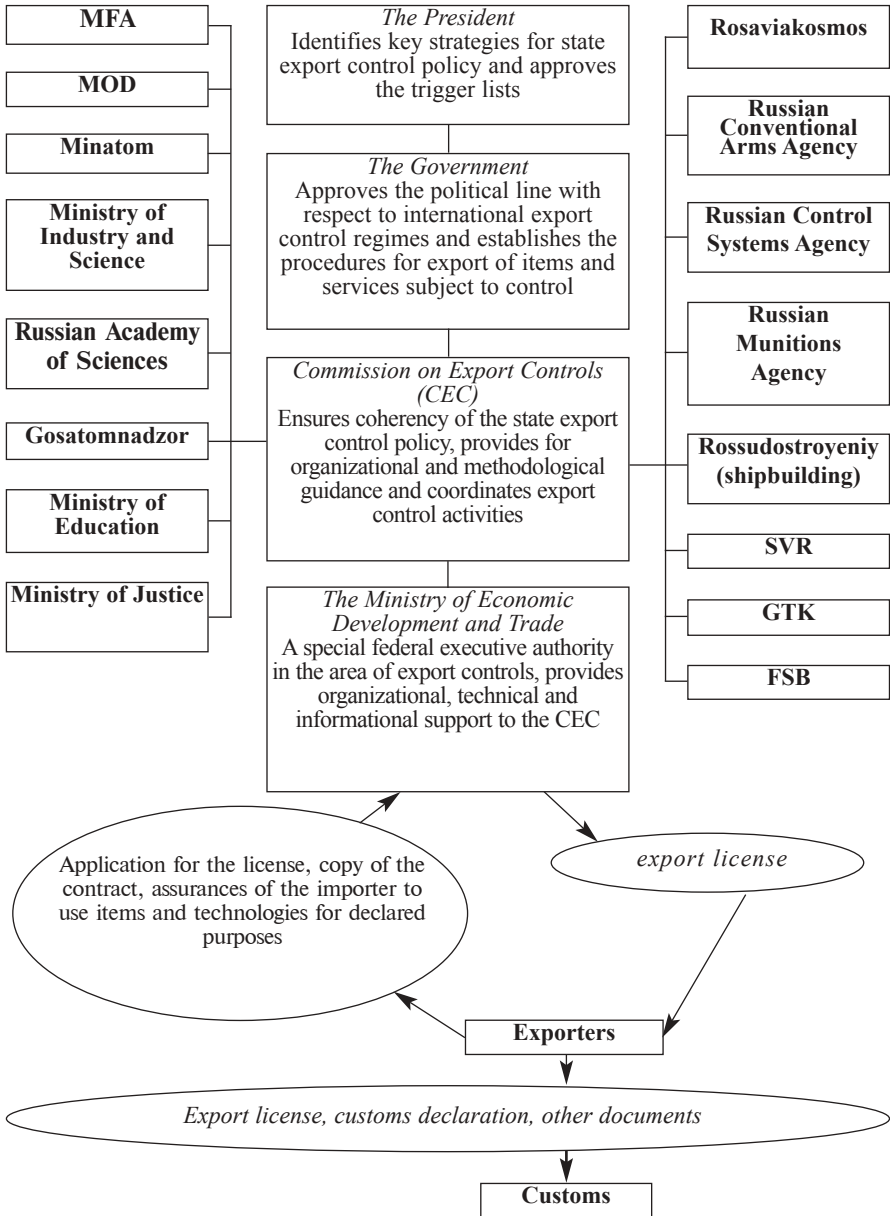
MFA

MOD

Minatom

Ministry of Industry and Science

Russian Academy of Sciences

Gosatomnadzor

Ministry of Education

Ministry of Justice

*The President*
Identifies key strategies for state export control policy and approves the trigger lists

*The Government*
Approves the political line with respect to international export control regimes and establishes the procedures for export of items and services subject to control

*Commission on Export Controls (CEC)*
Ensures coherency of the state export control policy, provides for organizational and methodological guidance and coordinates export control activities

*The Ministry of Economic Development and Trade*
A special federal executive authority in the area of export controls, provides organizational, technical and informational support to the CEC

Rosaviakosmos

Russian Conventional Arms Agency

Russian Control Systems Agency

Russian Munitions Agency

Rossudostroyeniy (shipbuilding)

SVR

GTK

FSB

Application for the license, copy of the contract, assurances of the importer to use items and technologies for declared purposes

*export license*

Exporters

*Export license, customs declaration, other documents*

Customs